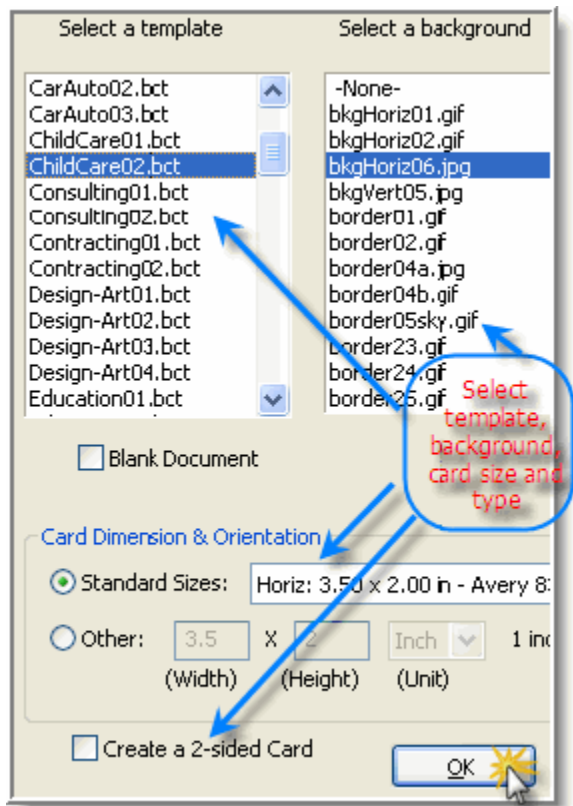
Select a template

CarAuto02.bct
CarAuto03.bct
ChildCare01.bct
ChildCare02.bct
Consulting01.bct
Consulting02.bct
Contracting01.bct
Contracting02.bct
Design-Art01.bct
Design-Art02.bct
Design-Art03.bct
Design-Art04.bct
Education01.bct

Select a background

-None-
bkgHoriz01.gif
bkgHoriz02.gif
bkgHoriz06.jpg
bkgVert05.jpg
border01.gif
border02.gif
border04a.jpg
border04b.gif
border05sky.gif
border23.gif
border24.gif
border25.gif

Select template, background, card size and type

Blank Document

Card Dimension & Orientation

Standard Sizes: Horiz: 3.50 x 2.00 in - Avery 8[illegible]

Other: 3.5 X 2 Inch 1 in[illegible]

(Width) (Height) (Unit)

Create a 2-sided Card

OK